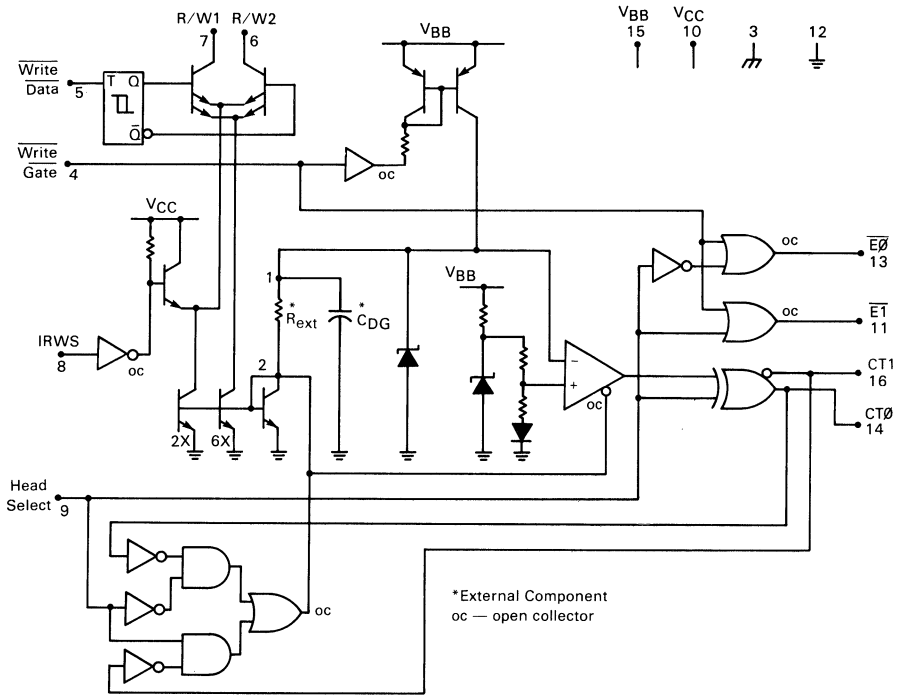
R/W1 7
R/W2 6
$V_{BB}$
$V_{BB}$ 15
$V_{CC}$ 10
3
12
$\overline{Write}$ $\overline{Data}$ 5
T Q
$\overline{Q}$
$\overline{Write}$ $\overline{Gate}$ 4
oc
$V_{CC}$
$\overline{E\emptyset}$ 13
oc
1
$V_{BB}$
$R_{ext}^*$
$C_{DG}^*$
oc
$\overline{E1}$ 11
IRWS 8
oc
2
−
+
oc
CT1 16
CT$\emptyset$ 14
2X
6X
Head Select 9
oc
*External Component
oc — open collector